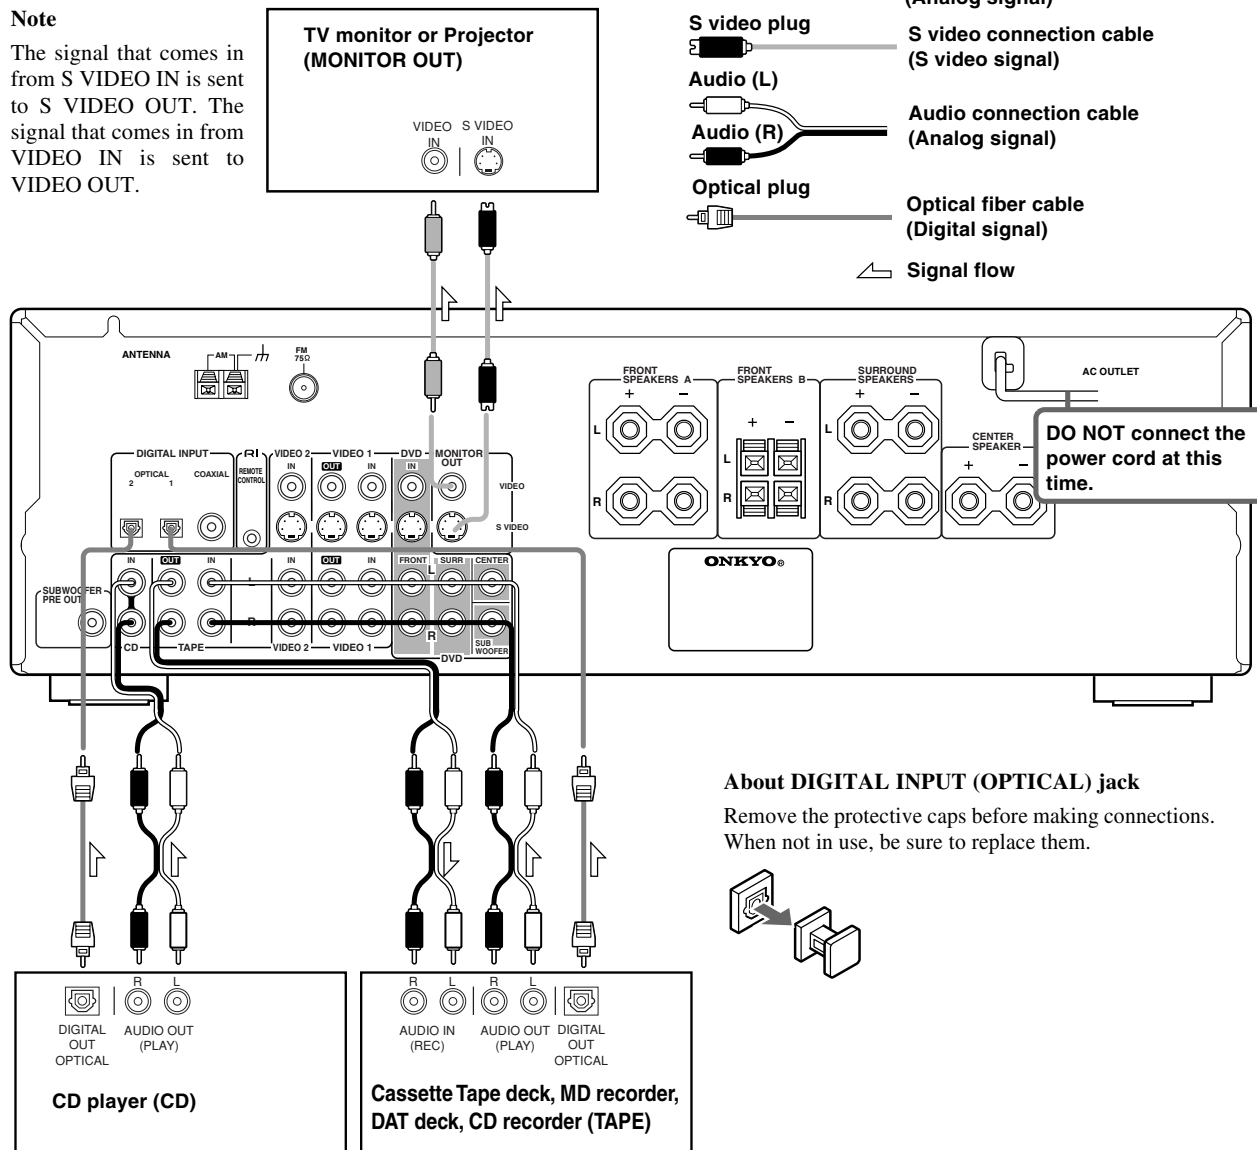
Note

The signal that comes in from S VIDEO IN is sent to S VIDEO OUT. The signal that comes in from VIDEO IN is sent to VIDEO OUT.

TV monitor or Projector (MONITOR OUT)

VIDEO IN S VIDEO IN

(Analog signal)

S video plug

S video connection cable (S video signal)

Audio (L)

Audio (R)

Audio connection cable (Analog signal)

Optical plug

Optical fiber cable (Digital signal)

Signal flow

ANTENNA AM FM 75Ω

DIGITAL INPUT OPTICAL 2 1 COAXIAL

REMOTE CONTROL

VIDEO 2 IN VIDEO 1 OUT IN DVD IN MONITOR OUT VIDEO S VIDEO

IN OUT IN IN OUT IN FRONT SURR CENTER L R

SUBWOOFER PRE OUT

CD TAPE VIDEO 2 VIDEO 1 SUB WOOFER DVD

FRONT SPEAKERS A + − L R

FRONT SPEAKERS B + − L R

SURROUND SPEAKERS + − L R

CENTER SPEAKER + −

AC OUTLET

DO NOT connect the power cord at this time.

ONKYO

About DIGITAL INPUT (OPTICAL) jack

Remove the protective caps before making connections. When not in use, be sure to replace them.

DIGITAL OUT OPTICAL

R L AUDIO OUT (PLAY)

CD player (CD)

R L AUDIO IN (REC)

R L AUDIO OUT (PLAY)

DIGITAL OUT OPTICAL

Cassette Tape deck, MD recorder, DAT deck, CD recorder (TAPE)